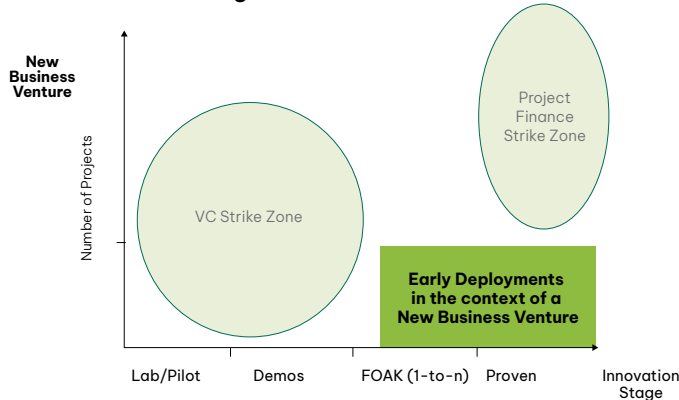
New Business Venture

Number of Projects

VC Strike Zone

Project Finance Strike Zone

Early Deployments in the context of a New Business Venture

Lab/Pilot

Demos

FOAK (1-to-n)

Proven

Innovation Stage